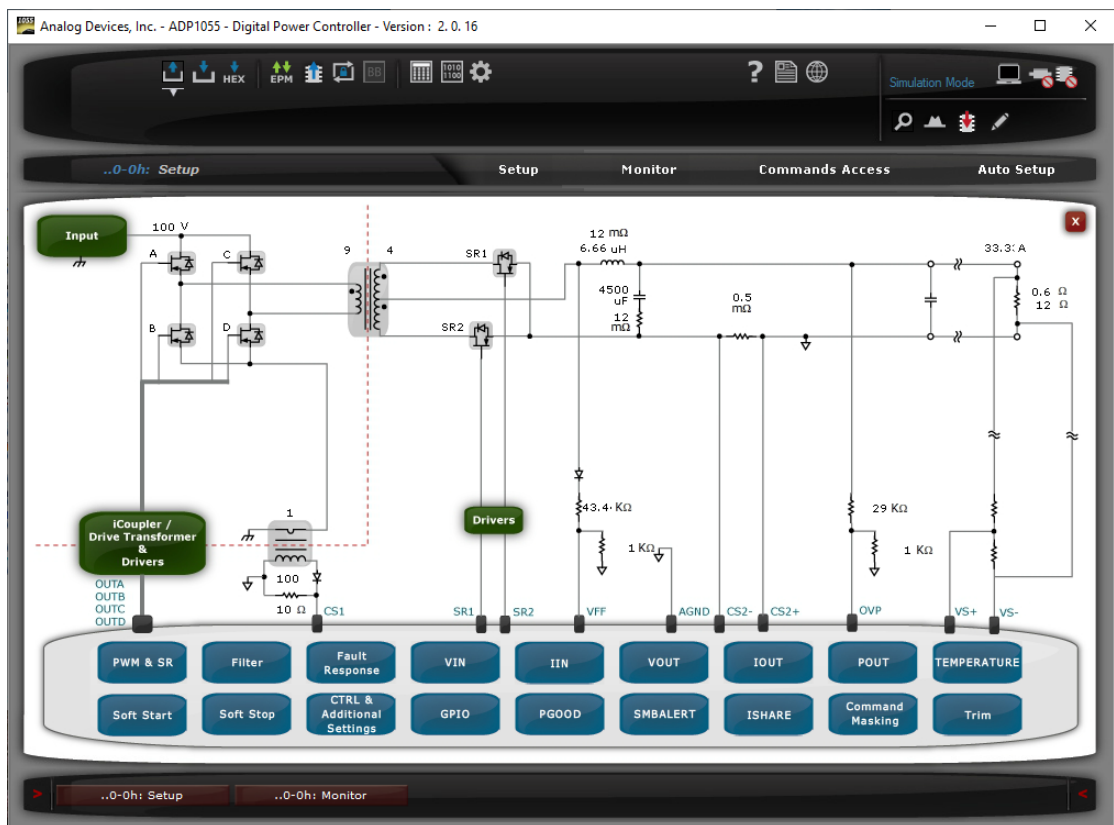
Analog Devices, Inc. - ADP1055 - Digital Power Controller - Version : 2. 0. 16

HEX EPM

Simulation Mode

..0-0h: Setup

Setup Monitor Commands Access Auto Setup

Input

100 V

A C B D

9 4

SR1 SR2

12 mΩ
6.66 uH

4500 uF
12 mΩ

0.5 mΩ

33.3: A

0.6 Ω
12 Ω

43.4· KΩ

29 KΩ

1 KΩ

1 KΩ

Drivers

iCoupler / Drive Transformer & Drivers

1

100

10 Ω

OUTA
OUTB
OUTC
OUTD

CS1 SR1 SR2 VFF AGND CS2- CS2+ OVP VS+ VS-

PWM & SR | Filter | Fault Response | VIN | IIN | VOUT | IOUT | POUT | TEMPERATURE

Soft Start | Soft Stop | CTRL & Additional Settings | GPIO | PGOOD | SMBALERT | ISHARE | Command Masking | Trim

..0-0h: Setup ..0-0h: Monitor